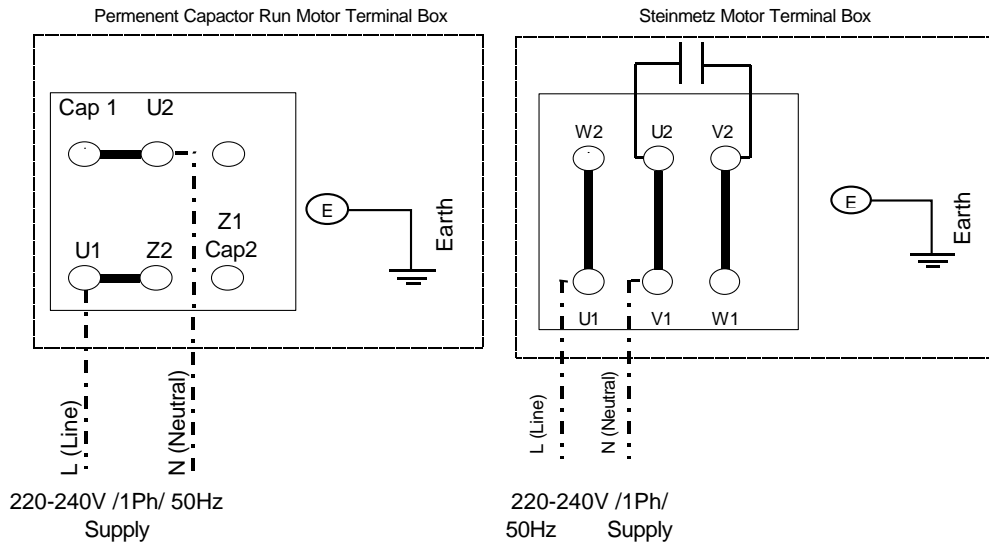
Permenent Capactor Run Motor Terminal Box

Cap 1 U2

Z1

U1 Z2 Cap2

E

Earth

L (Line)

N (Neutral)

220-240V /1Ph/ 50Hz Supply

Steinmetz Motor Terminal Box

W2 U2 V2

U1 V1 W1

E

Earth

L (Line)

N (Neutral)

220-240V /1Ph/ 50Hz Supply